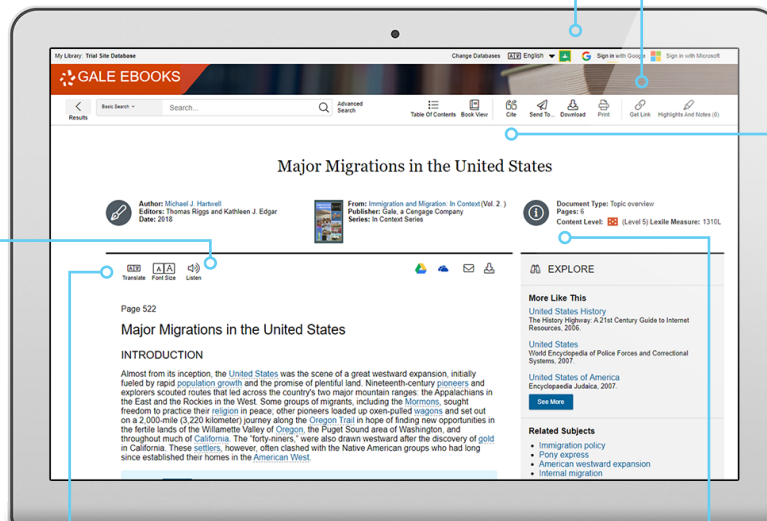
My Library: Trial Site Database

Change Databases English Sign in with Google Sign in with Microsoft

GALE EBOOKS

Results Basic Search Search... Advanced Search

Table Of Contents Book View Cite Send To... Download Print Get Link Highlights And Notes (0)

Major Migrations in the United States

Author: Michael J. Hartwell
Editors: Thomas Riggs and Kathleen J. Edgar
Date: 2018

From: Immigration and Migration: In Context (Vol. 2.)
Publisher: Gale, a Cengage Company
Series: In Context Series

Document Type: Topic overview
Pages: 6
Content Level: (Level 5) Lexile Measure: 1310L

Translate Font Size Listen

Page 522

Major Migrations in the United States

INTRODUCTION

Almost from its inception, the United States was the scene of a great westward expansion, initially fueled by rapid population growth and the promise of plentiful land. Nineteenth-century pioneers and explorers scouted routes that led across the country's two major mountain ranges: the Appalachians in the East and the Rockies in the West. Some groups of migrants, including the Mormons, sought freedom to practice their religion in peace; other pioneers loaded up oxen-pulled wagons and set out on a 2,000-mile (3,220 kilometer) journey along the Oregon Trail in hope of finding new opportunities in the fertile lands of the Willamette Valley of Oregon, the Puget Sound area of Washington, and throughout much of California. The "forty-niners," were also drawn westward after the discovery of gold in California. These settlers, however, often clashed with the Native American groups who had long since established their homes in the American West.

EXPLORE

More Like This

United States History
The History Highway: A 21st Century Guide to Internet Resources, 2006.

United States
World Encyclopedia of Police Forces and Correctional Systems, 2007.

United States of America
Encyclopaedia Judaica, 2007.

See More

Related Subjects

Immigration policy
Pony express
American westward expansion
Internal migration